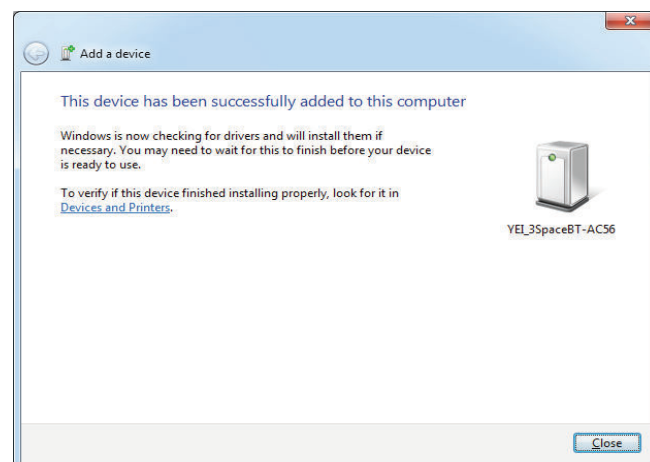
Add a device

This device has been successfully added to this computer

Windows is now checking for drivers and will install them if necessary. You may need to wait for this to finish before your device is ready to use.

To verify if this device finished installing properly, look for it in Devices and Printers.

YEI_3SpaceBT-AC56

Close